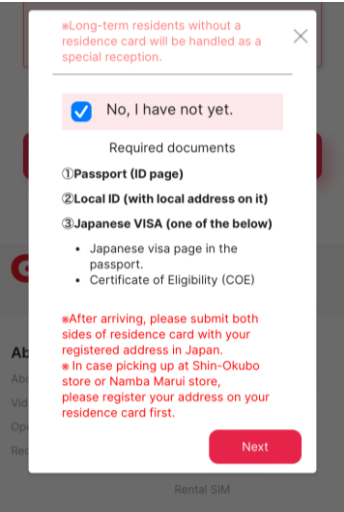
※Long-term residents without a residence card will be handled as a special reception.

No, I have not yet.

Required documents

①Passport (ID page)

②Local ID (with local address on it)

③Japanese VISA (one of the below)

- Japanese visa page in the passport.
- Certificate of Eligibility (COE)

※After arriving, please submit both sides of residence card with your registered address in Japan.
※In case picking up at Shin-Okubo store or Namba Marui store, please register your address on your residence card first.

Next

Rental SIM